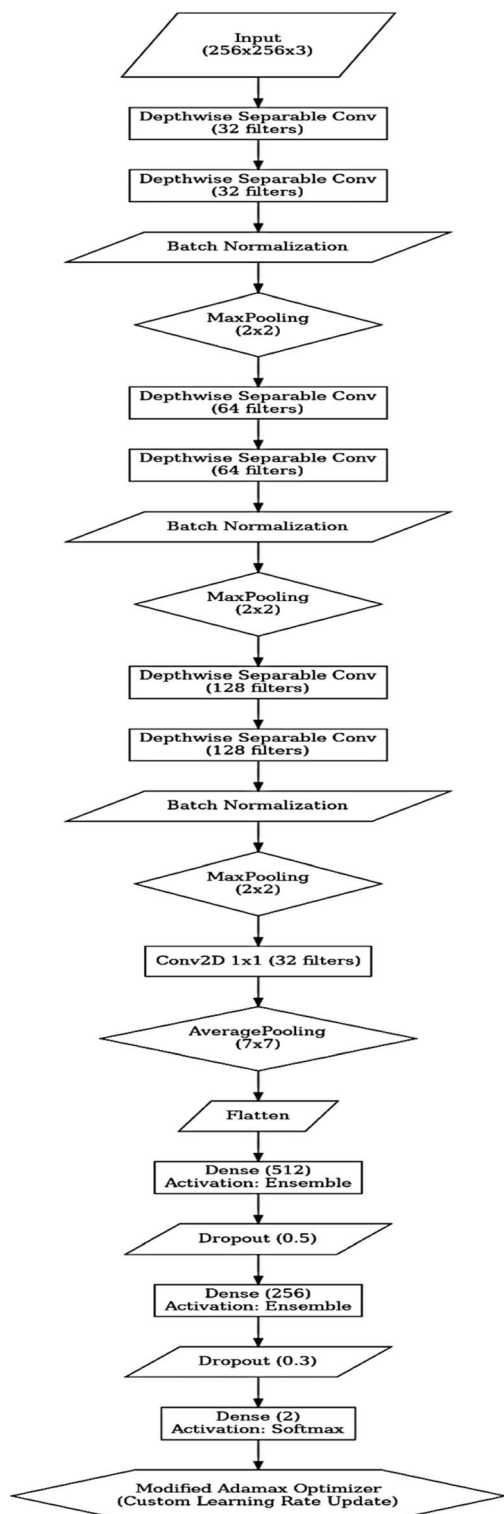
Input
(256x256x3)

Depthwise Separable Conv
(32 filters)

Depthwise Separable Conv
(32 filters)

Batch Normalization

MaxPooling
(2x2)

Depthwise Separable Conv
(64 filters)

Depthwise Separable Conv
(64 filters)

Batch Normalization

MaxPooling
(2x2)

Depthwise Separable Conv
(128 filters)

Depthwise Separable Conv
(128 filters)

Batch Normalization

MaxPooling
(2x2)

Conv2D 1x1 (32 filters)

AveragePooling
(7x7)

Flatten

Dense (512)
Activation: Ensemble

Dropout (0.5)

Dense (256)
Activation: Ensemble

Dropout (0.3)

Dense (2)
Activation: Softmax

Modified Adamax Optimizer
(Custom Learning Rate Update)